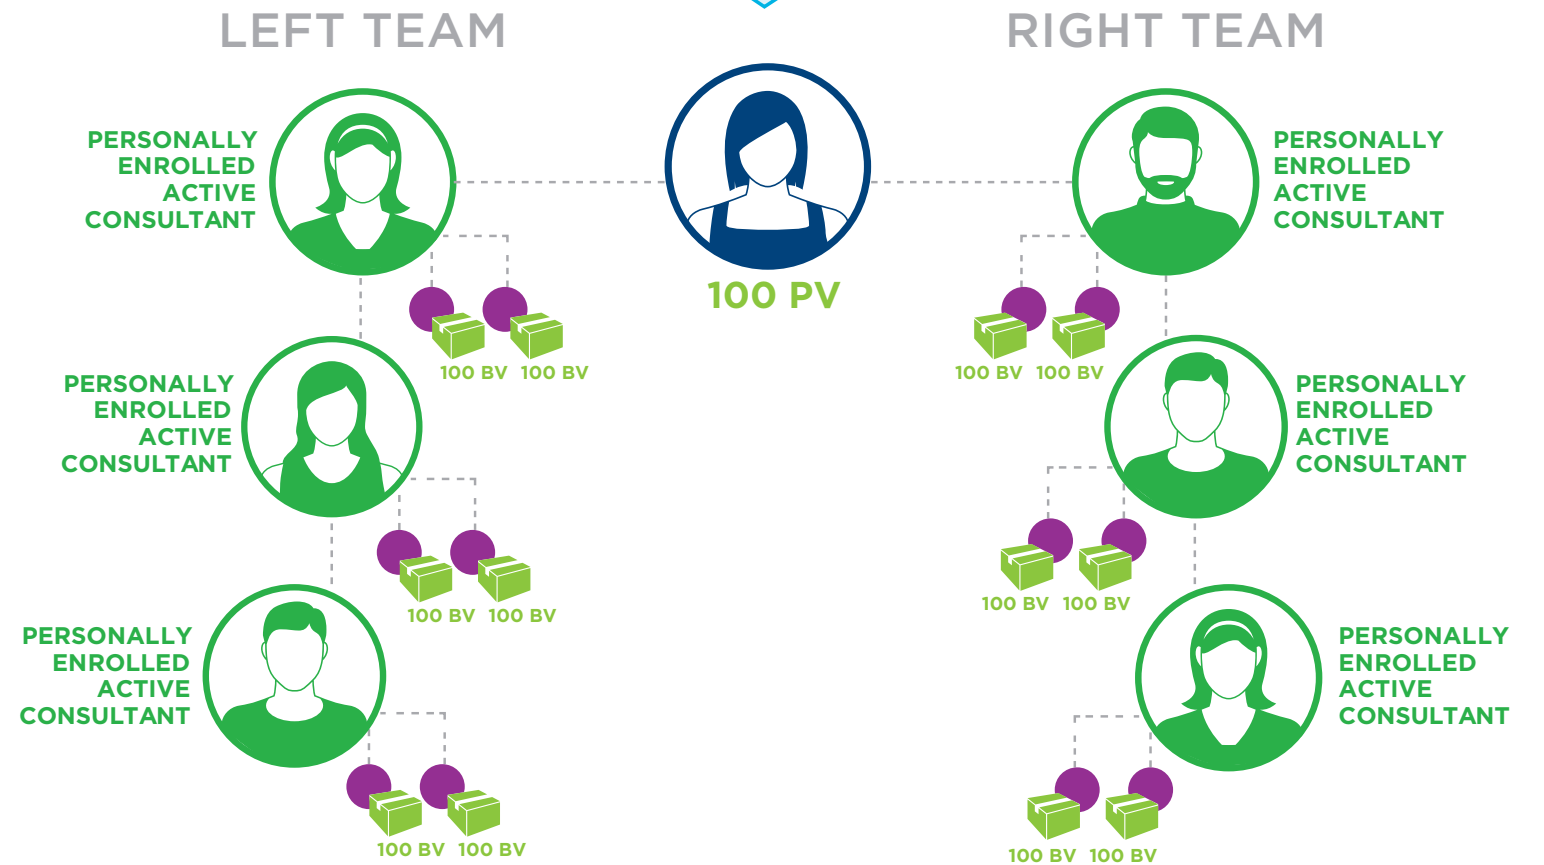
LEFT TEAM

RIGHT TEAM

100 PV

PERSONALLY ENROLLED ACTIVE CONSULTANT

100 BV 100 BV

PERSONALLY ENROLLED ACTIVE CONSULTANT

100 BV 100 BV

PERSONALLY ENROLLED ACTIVE CONSULTANT

100 BV 100 BV

PERSONALLY ENROLLED ACTIVE CONSULTANT

100 BV 100 BV

PERSONALLY ENROLLED ACTIVE CONSULTANT

100 BV 100 BV

PERSONALLY ENROLLED ACTIVE CONSULTANT

100 BV 100 BV